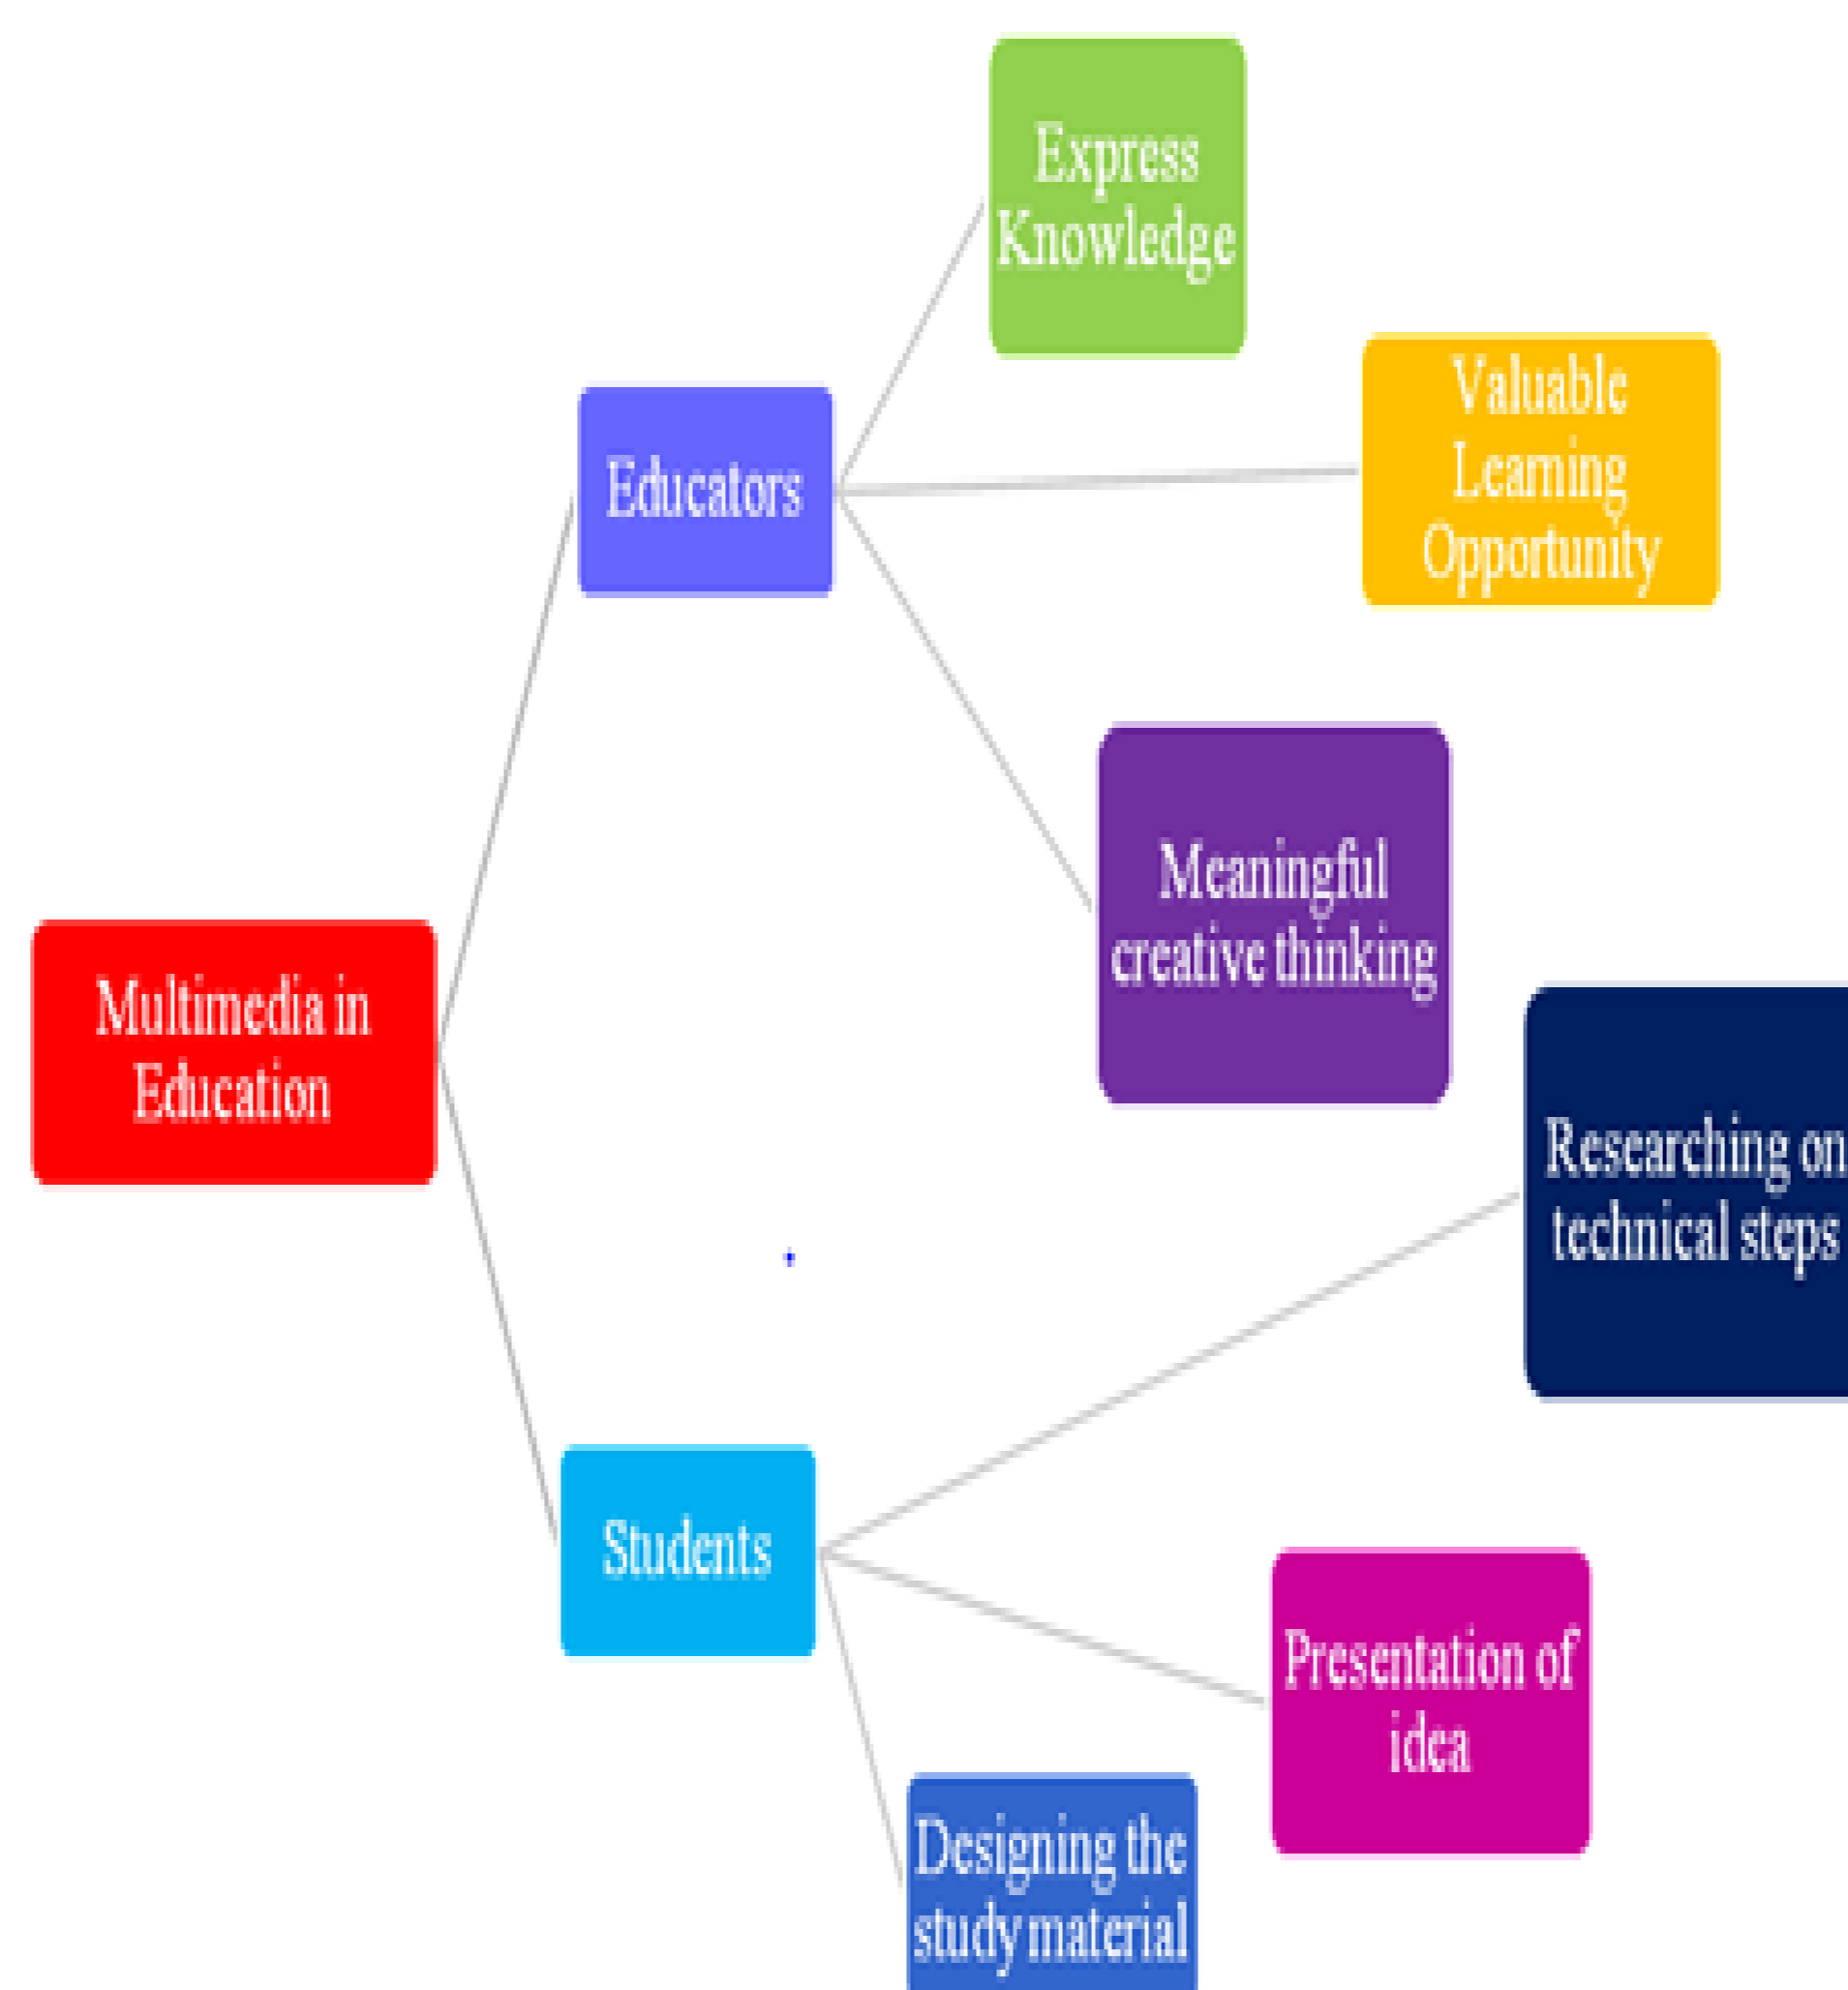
Multimedia in Education

Educators

Express Knowledge

Valuable Learning Opportunity

Meaningful creative thinking

Students

Researching on technical steps

Presentation of idea

Designing the study material